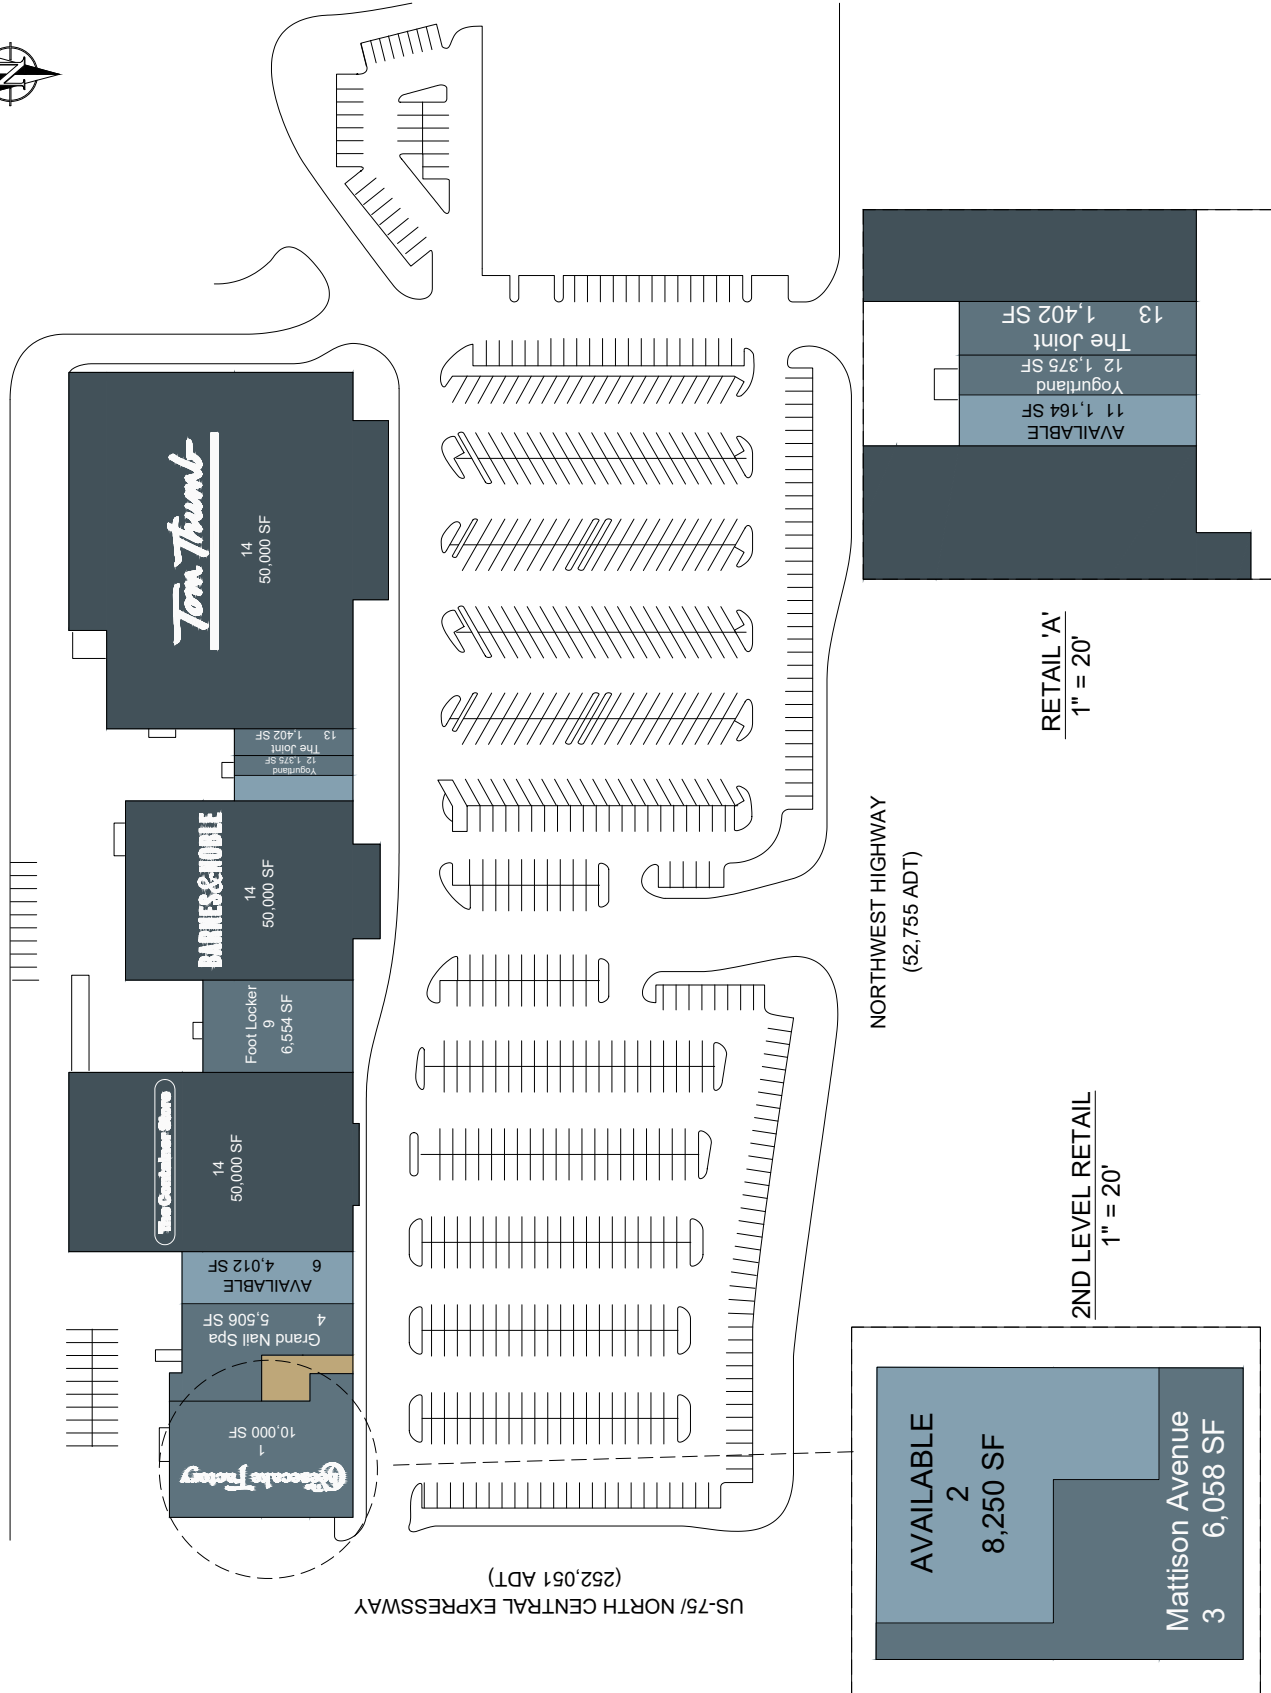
Tom Thumb
14
50,000 SF

13 1,402 SF
The Joint
12 1,375 SF
Yogurtland

BARNES & NOBLE
14
50,000 SF

Foot Locker
9
6,554 SF

The Container Store
14
50,000 SF

6 4,012 SF
AVAILABLE

4 5,506 SF
Grand Nail Spa

1
10,000 SF
Cheesecake Factory

US-75/ NORTH CENTRAL EXPRESSWAY
(252,051 ADT)

NORTHWEST HIGHWAY
(52,755 ADT)

13 1,402 SF
The Joint
12 1,375 SF
Yogurtland
11 1,164 SF
AVAILABLE

RETAIL 'A'
1" = 20'

2ND LEVEL RETAIL
1" = 20'

AVAILABLE
2
8,250 SF

Mattison Avenue
3 6,058 SF